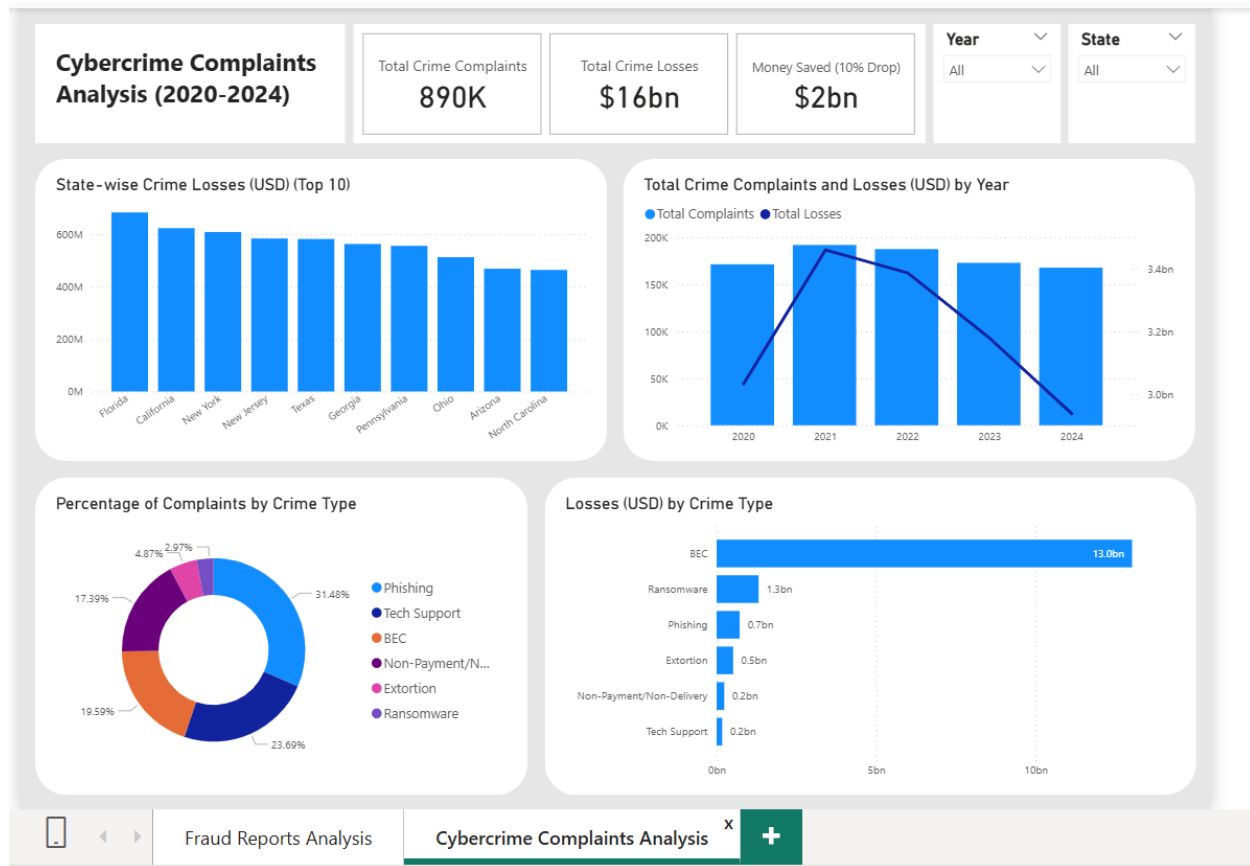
Cybercrime Complaints Analysis (2020-2024)

Total Crime Complaints
890K

Total Crime Losses
$16bn

Money Saved (10% Drop)
$2bn

Year
All

State
All

State-wise Crime Losses (USD) (Top 10)

600M
400M
200M
0M

Florida
California
New York
New Jersey
Texas
Georgia
Pennsylvania
Ohio
Arizona
North Carolina

Total Crime Complaints and Losses (USD) by Year

Total Complaints
Total Losses

200K
150K
100K
50K
0K

3.4bn
3.2bn
3.0bn

2020
2021
2022
2023
2024

Percentage of Complaints by Crime Type

4.87%
2.97%
17.39%
31.48%
19.59%
23.69%

Phishing
Tech Support
BEC
Non-Payment/N...
Extortion
Ransomware

Losses (USD) by Crime Type

BEC 13.0bn
Ransomware 1.3bn
Phishing 0.7bn
Extortion 0.5bn
Non-Payment/Non-Delivery 0.2bn
Tech Support 0.2bn

0bn
5bn
10bn

Fraud Reports Analysis
Cybercrime Complaints Analysis
x
+